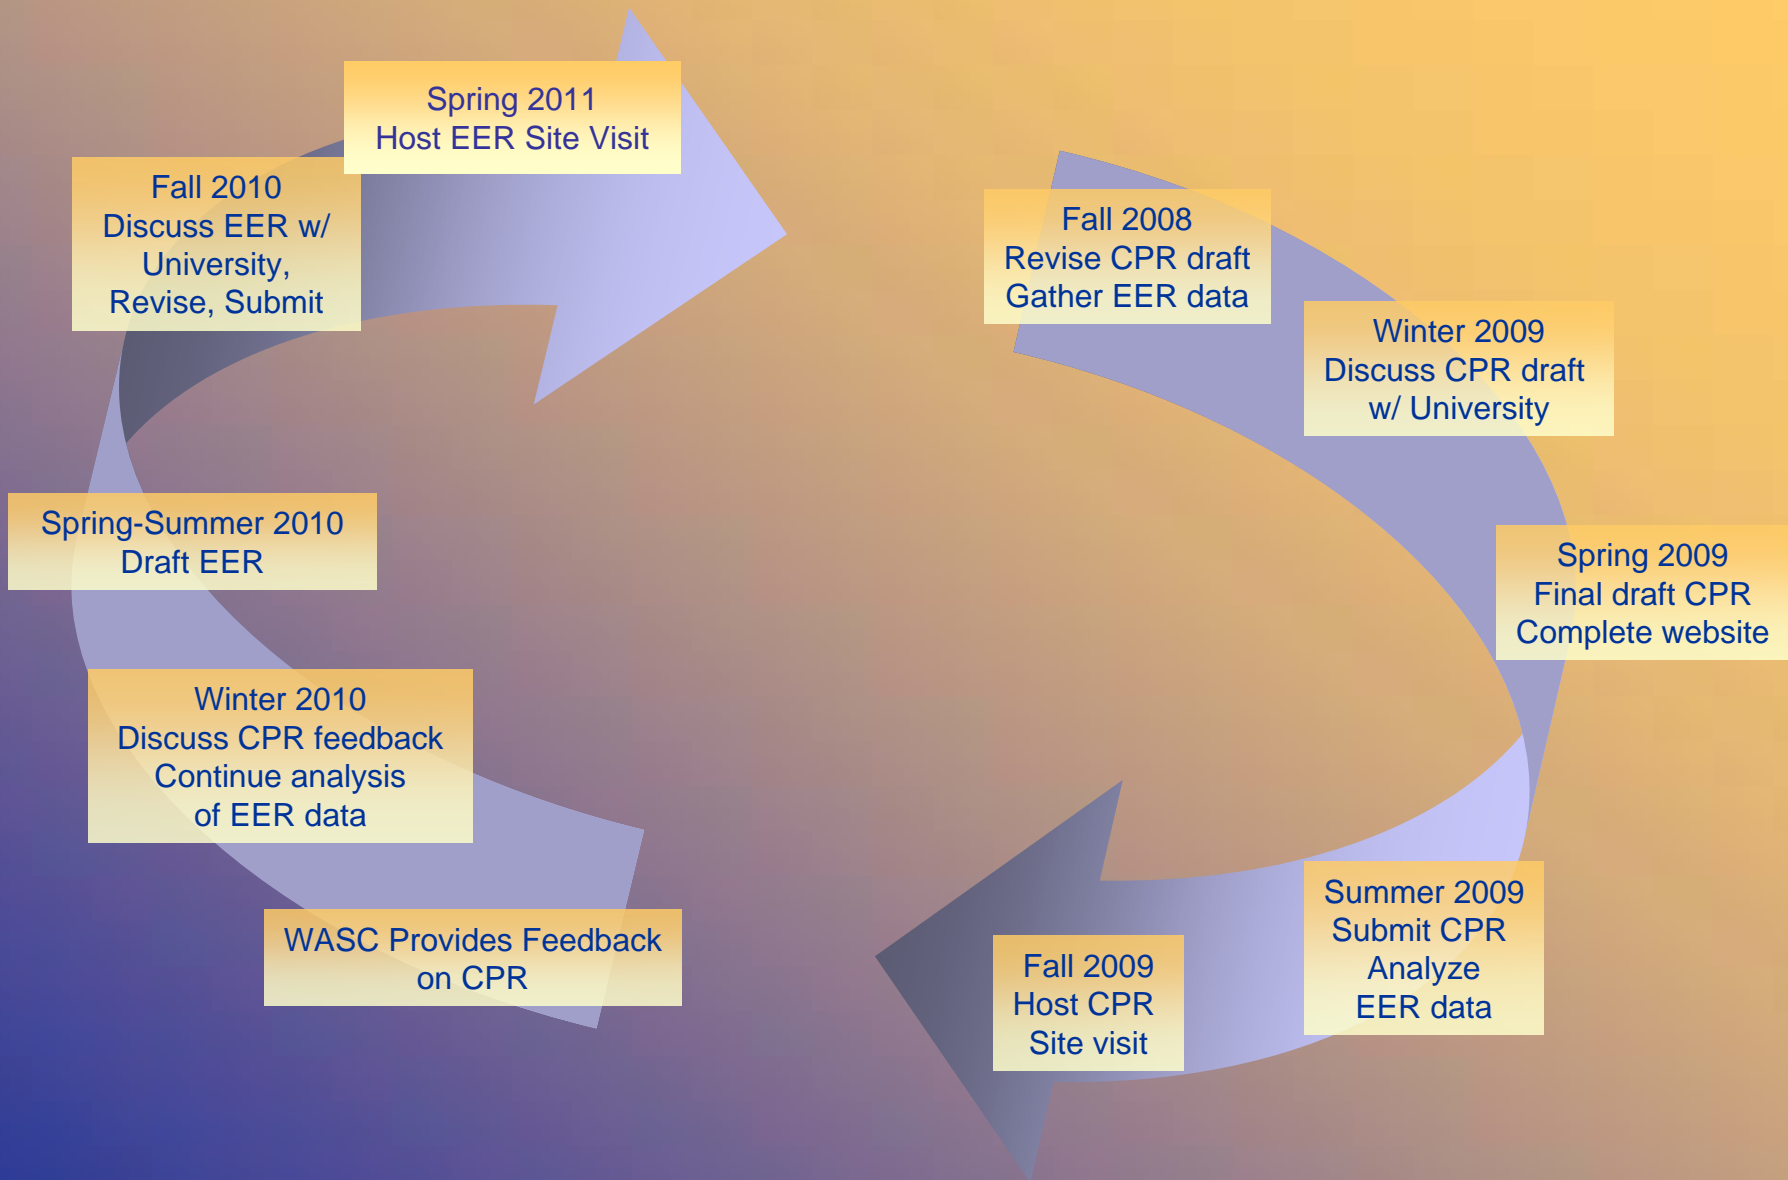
Fall 2008
Revise CPR draft
Gather EER data

Winter 2009
Discuss CPR draft
w/ University

Spring 2009
Final draft CPR
Complete website

Summer 2009
Submit CPR
Analyze
EER data

Fall 2009
Host CPR
Site visit

WASC Provides Feedback
on CPR

Winter 2010
Discuss CPR feedback
Continue analysis
of EER data

Spring-Summer 2010
Draft EER

Fall 2010
Discuss EER w/
University,
Revise, Submit

Spring 2011
Host EER Site Visit